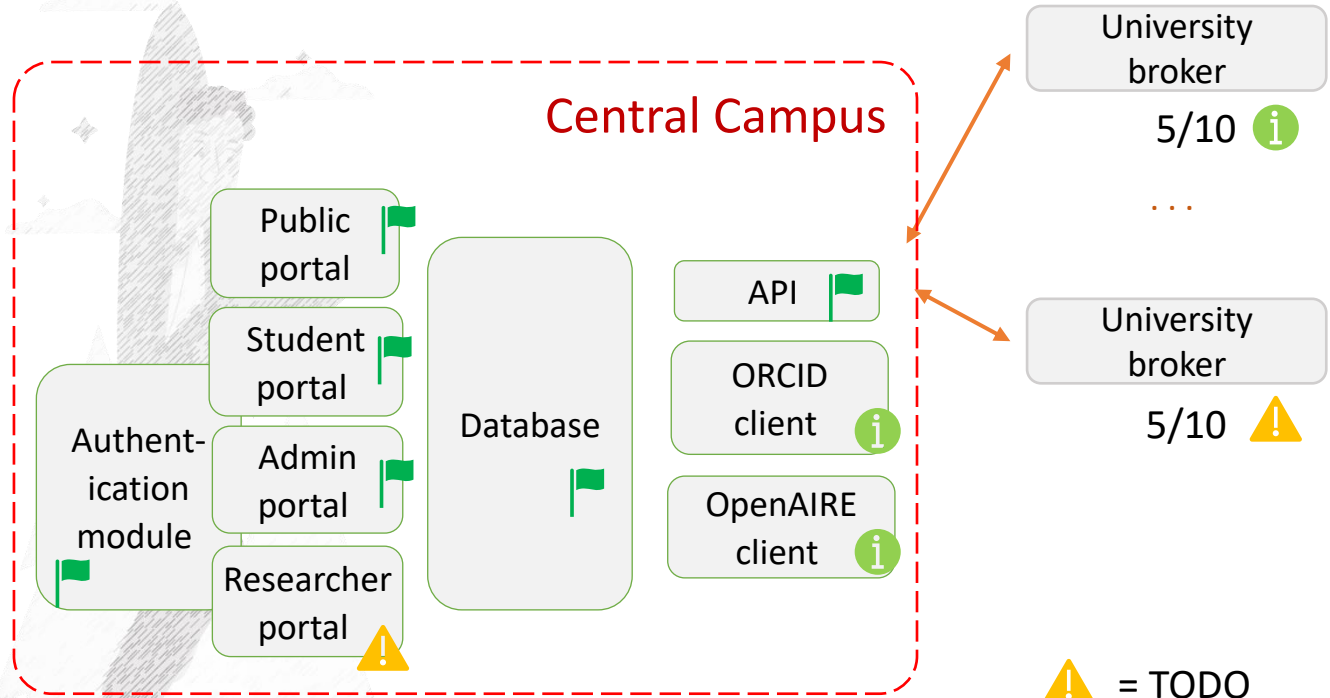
University broker

5/10

...

University broker

5/10

Central Campus

Public portal

Student portal

Admin portal

Researcher portal

Authentication module

Database

API

ORCID client

OpenAIRE client

= TODO